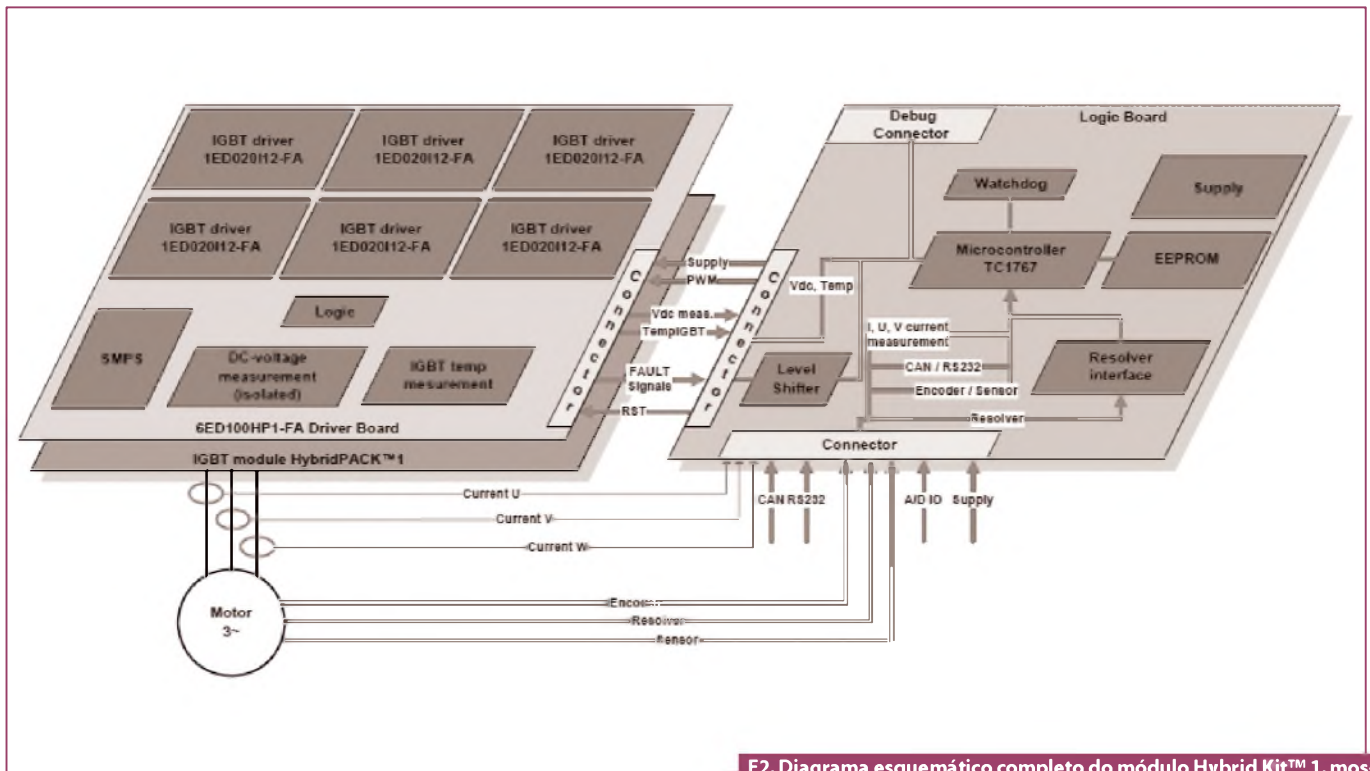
IGBT driver
1ED020I12-FA

IGBT driver
1ED020I12-FA

IGBT driver
1ED020I12-FA

IGBT driver
1ED020I12-FA

IGBT driver
1ED020I12-FA

IGBT driver
1ED020I12-FA

Logic

SMPS

DC-voltage measurement (isolated)

IGBT temp mesurement

Connector

6ED100HP1-FA Driver Board

IGBT module HybridPACK™1

Supply
PWM
Vdc meas.
TempIGBT
FAULT Signals
RST

Connector

Debug Connector

Logic Board

Watchdog

Supply

Microcontroller TC1767

EEPROM

Vdc, Temp

I, U, V current measurement

CAN / RS232

Encoder / Sensor

Resolver interface

Level Shifter

Resolver

Connector

CAN RS232

A/D IO

Supply

Current U

Current V

Current W

Motor
3~

Encoder

Resolver

Sensor

F2. Diagrama esquemático completo do módulo Hybrid Kit™ 1, mos